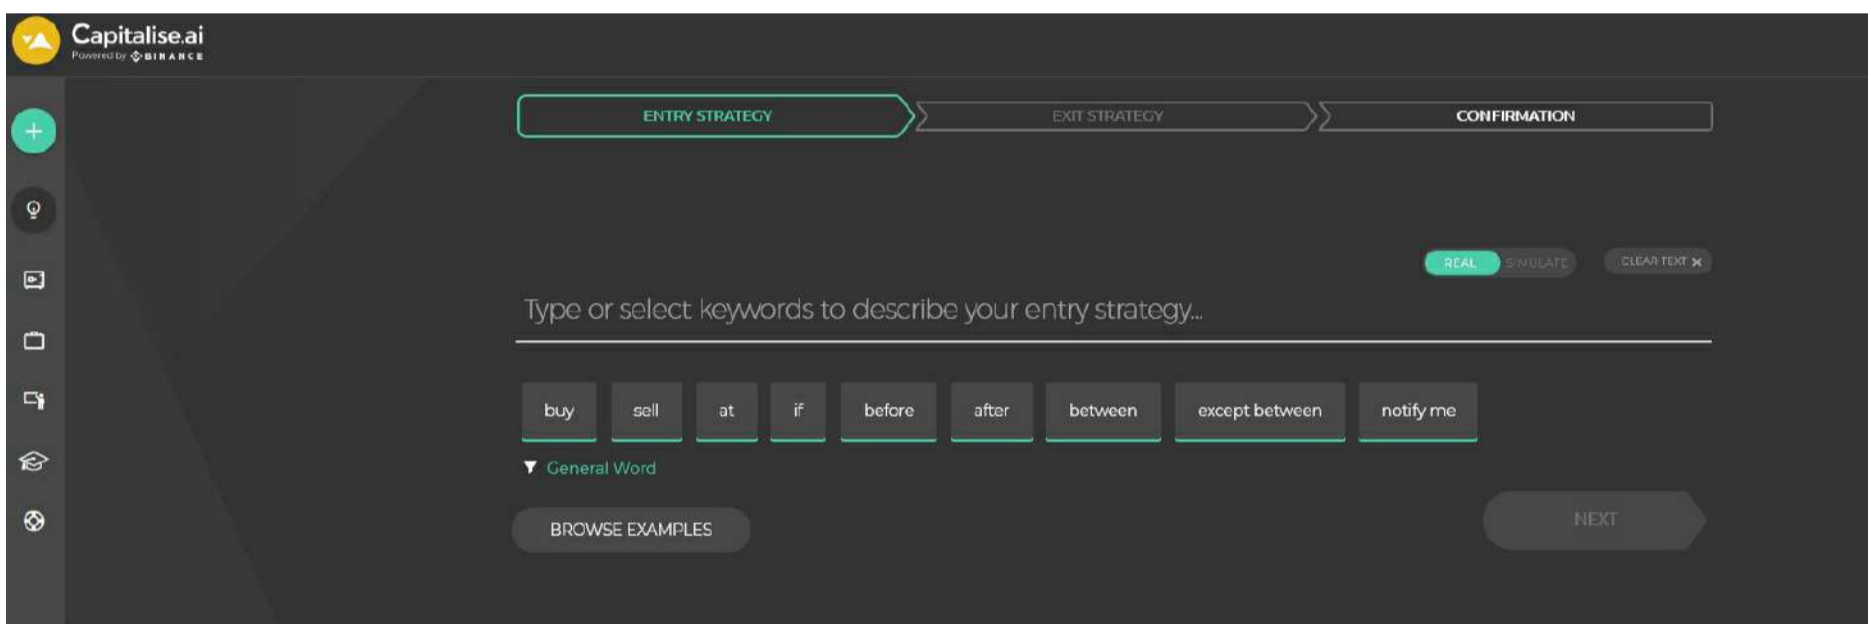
Capitalise.ai
Powered by BINANCE

ENTRY STRATEGY
EXIT STRATEGY
CONFIRMATION

REAL SIMULATE
CLEAR TEXT ✕

Type or select keywords to describe your entry strategy...

buy
sell
at
if
before
after
between
except between
notify me

General Word

BROWSE EXAMPLES

NEXT